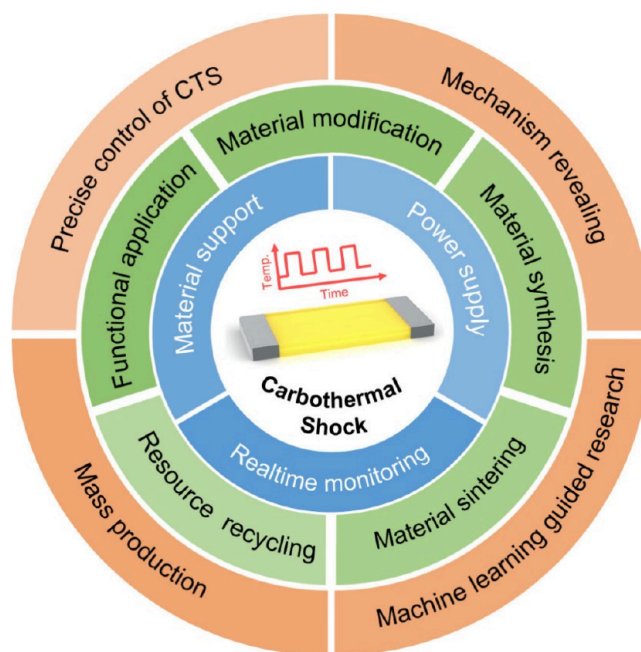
Precise control of CTS
Mechanism revealing
Material modification
Functional application
Material synthesis
Material support
Power supply
Temp.
Time
Carbothermal Shock
Realtime monitoring
Resource recycling
Material sintering
Mass production
Machine learning guided research